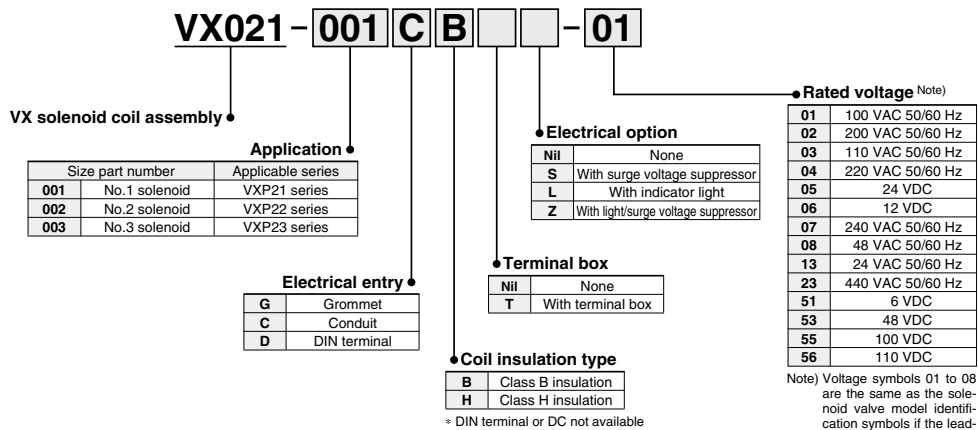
VX021 - 001 C B - 01

VX solenoid coil assembly

Application

| Size part number | | Applicable series |
|---|---|---|
| 001 | No.1 solenoid | VXP21 series |
| 002 | No.2 solenoid | VXP22 series |
| 003 | No.3 solenoid | VXP23 series |

Electrical entry

| G | Grommet |
|---|---|
| C | Conduit |
| D | DIN terminal |

Electrical option

| Nil | None |
|---|---|
| S | With surge voltage suppressor |
| L | With indicator light |
| Z | With light/surge voltage suppressor |

Terminal box

| Nil | None |
|---|---|
| T | With terminal box |

Coil insulation type

| B | Class B insulation |
|---|---|
| H | Class H insulation |

∗ DIN terminal or DC not available

Rated voltage Note)

| 01 | 100 VAC 50/60 Hz |
|---|---|
| 02 | 200 VAC 50/60 Hz |
| 03 | 110 VAC 50/60 Hz |
| 04 | 220 VAC 50/60 Hz |
| 05 | 24 VDC |
| 06 | 12 VDC |
| 07 | 240 VAC 50/60 Hz |
| 08 | 48 VAC 50/60 Hz |
| 13 | 24 VAC 50/60 Hz |
| 23 | 440 VAC 50/60 Hz |
| 51 | 6 VDC |
| 53 | 48 VDC |
| 55 | 100 VDC |
| 56 | 110 VDC |

Note) Voltage symbols 01 to 08 are the same as the solenoid valve model identification symbols if the lead-